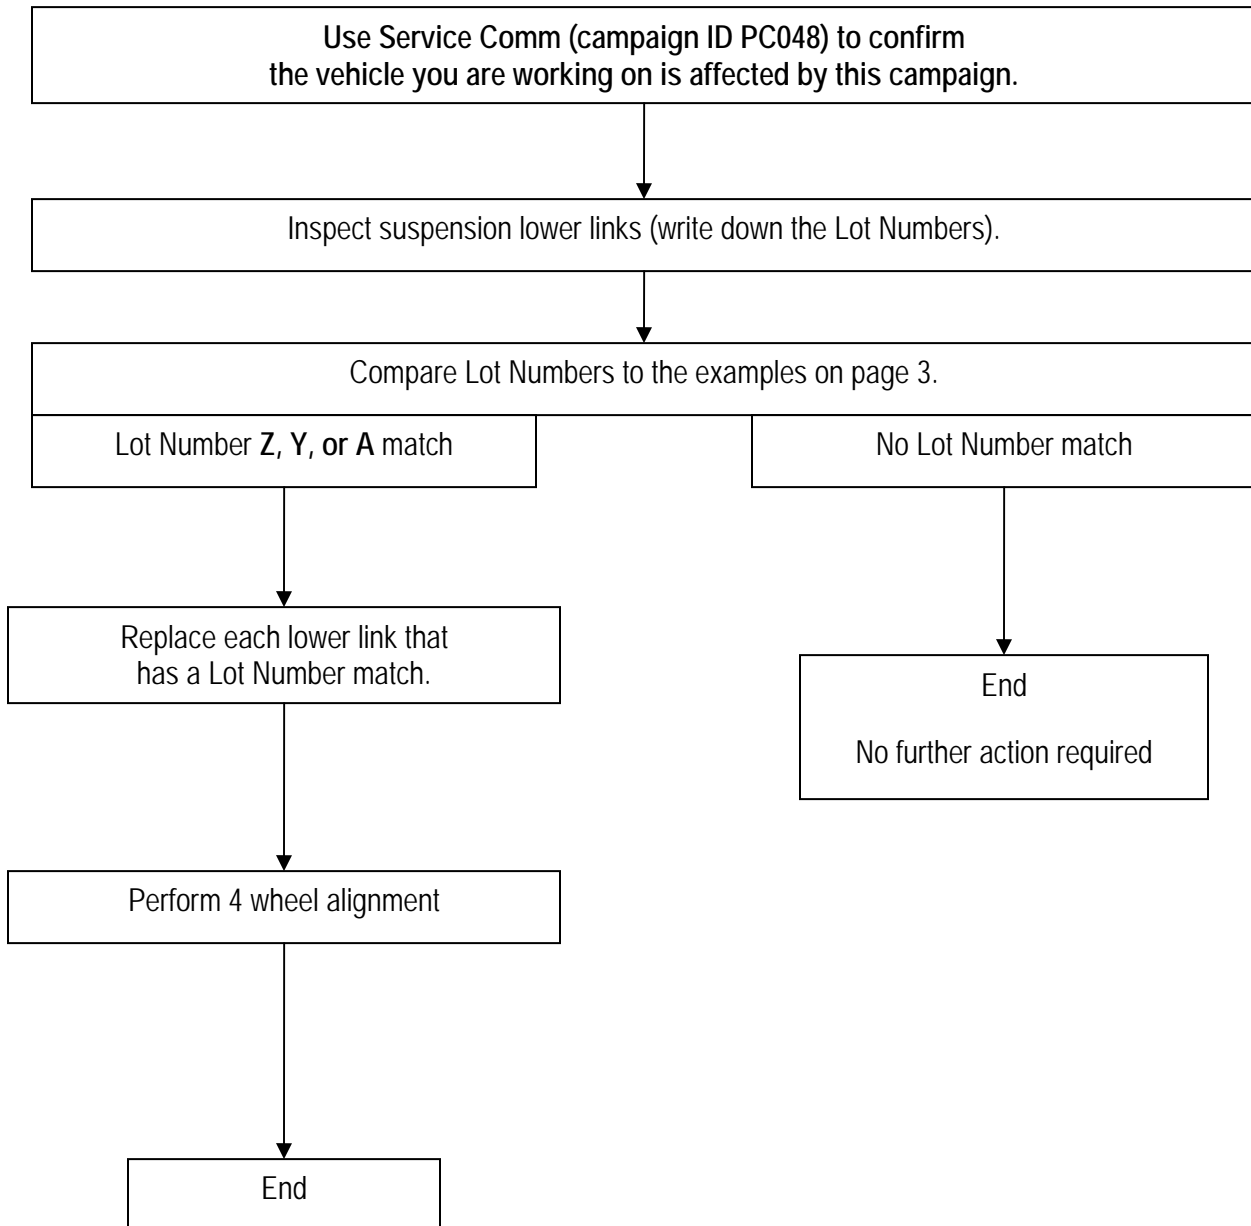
Use Service Comm (campaign ID PC048) to confirm the vehicle you are working on is affected by this campaign.

Inspect suspension lower links (write down the Lot Numbers).

Compare Lot Numbers to the examples on page 3.

Lot Number Z, Y, or A match

No Lot Number match

Replace each lower link that has a Lot Number match.

End

No further action required

Perform 4 wheel alignment

End